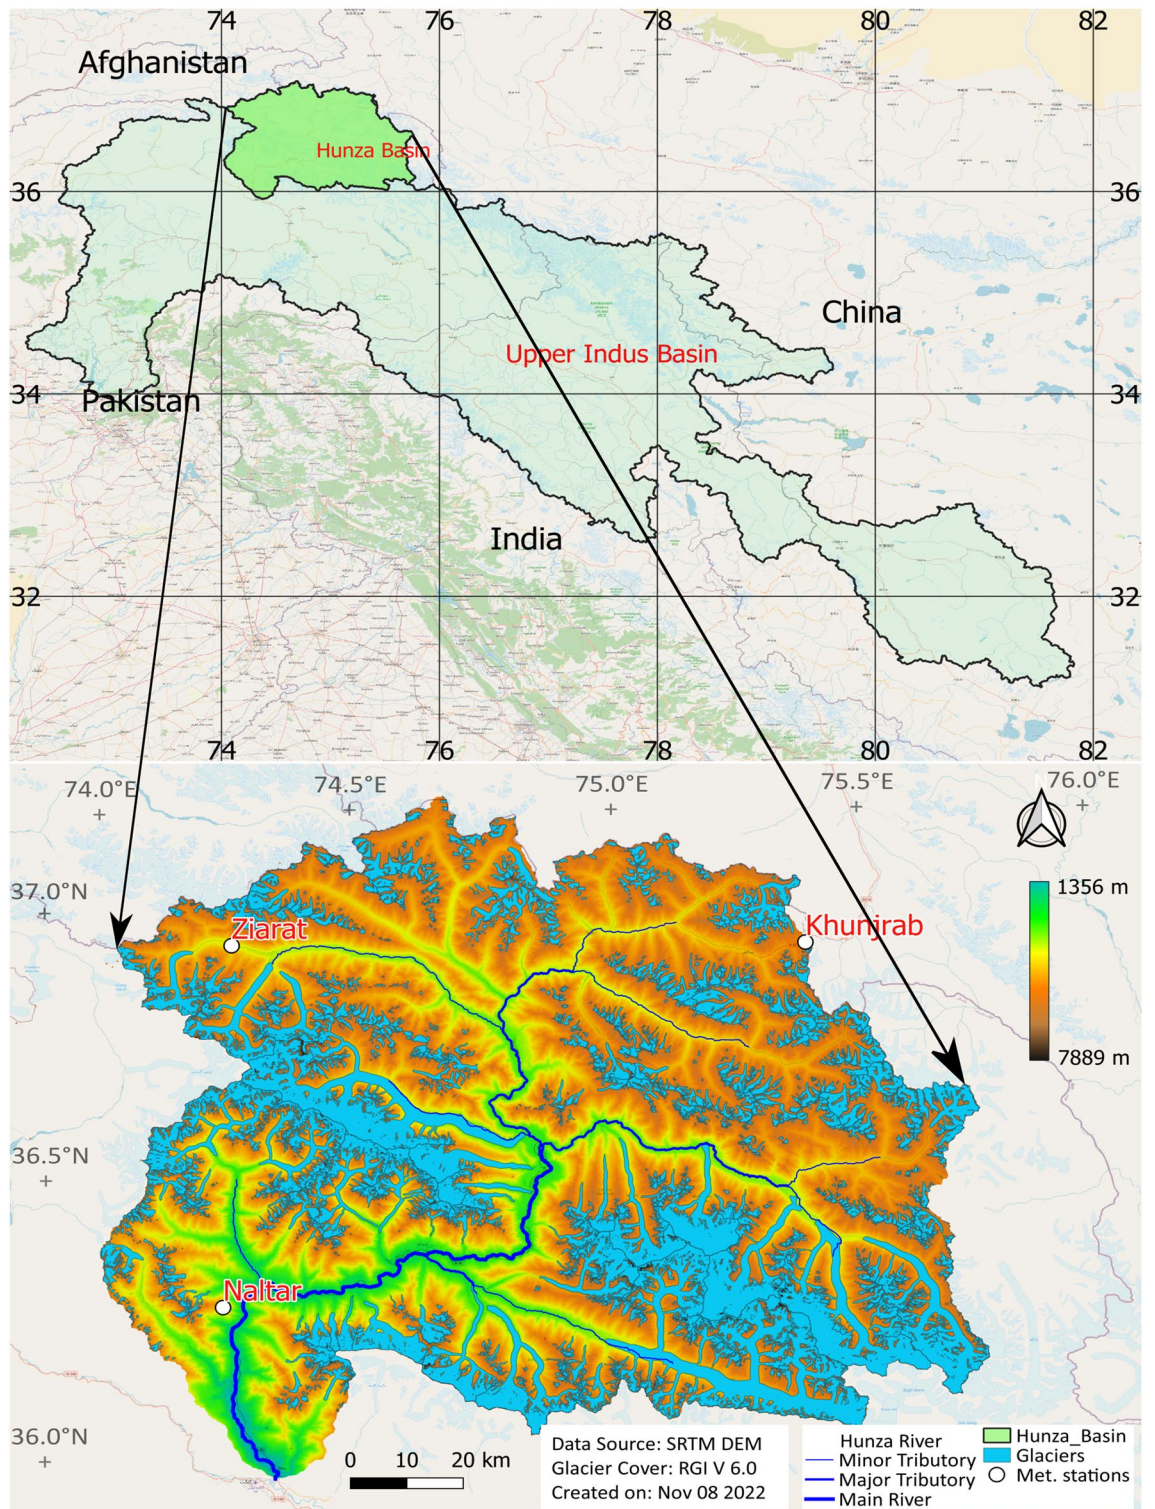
74 76 78 80 82

Afghanistan

Hunza Basin

36 36

China

Upper Indus Basin

34 Pakistan 34

India

32 32

74 76 78 80 82

74.0°E 74.5°E 75.0°E 75.5°E 76.0°E

37.0°N

Ziarat

Khunjrab

1356 m

7889 m

36.5°N

Naltar

36.0°N

0 10 20 km

Data Source: SRTM DEM
Glacier Cover: RGI V 6.0
Created on: Nov 08 2022

Hunza River
Minor Tributory
Major Tributory
Main River

Hunza_Basin
Glaciers
Met. stations